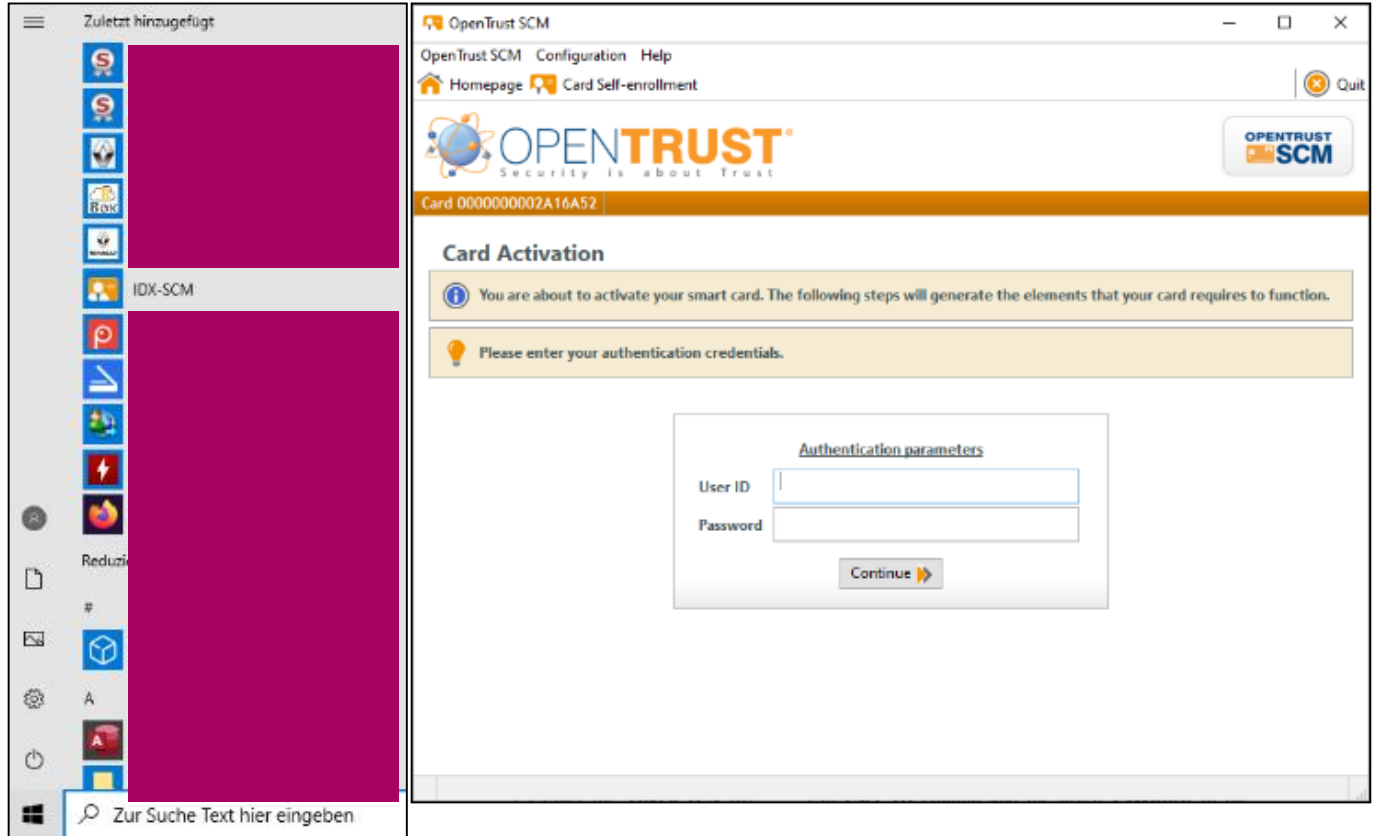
Zuletzt hinzugefügt

IDX-SCM

Reduzi

#

A

Zur Suche Text hier eingeben

OpenTrust SCM

OpenTrust SCM Configuration Help

Homepage Card Self-enrollment

Quit

OPENTRUST®
Security is about Trust

OPENTRUST SCM

Card 0000000002A16A52

Card Activation

You are about to activate your smart card. The following steps will generate the elements that your card requires to function.

Please enter your authentication credentials.

Authentication parameters

User ID

Password

Continue